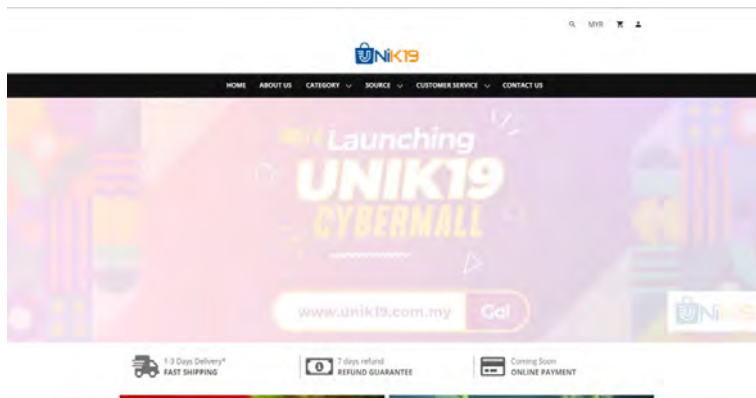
MYR

UNIK19

HOME ABOUT US CATEGORY SOURCE CUSTOMER SERVICE CONTACT US

Launching
UNIK19
CYBERMALL

www.unik19.com.my Go!

UNIK19

1-3 Days Delivery*
FAST SHIPPING

7 days refund
REFUND GUARANTEE

Coming Soon
ONLINE PAYMENT